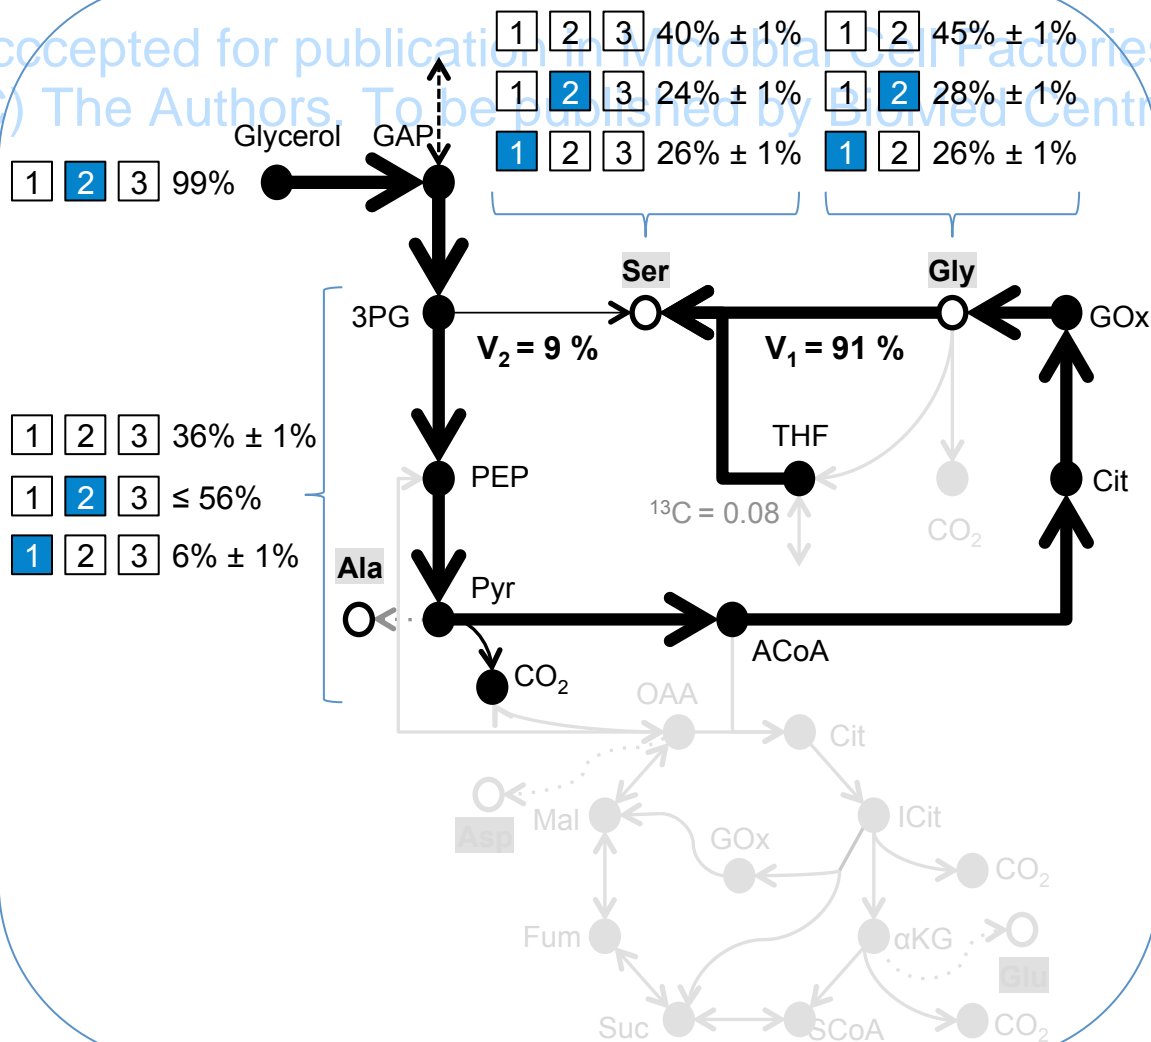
ccepted for publication in Microbial Cell Factories
) The Authors. To be published by BioMed Centr

| 1 | 2 | 3 | 40% ± 1% |
| 1 | 2 | 3 | 24% ± 1% |
| 1 | 2 | 3 | 26% ± 1% |

| 1 | 2 | 45% ± 1% |
| 1 | 2 | 28% ± 1% |
| 1 | 2 | 26% ± 1% |

Glycerol GAP

1 2 3 99%

Ser Gly

3PG GOx

$V_2 = 9$ % $V_1 = 91$ %

THF

1 2 3 36% ± 1%
1 2 3 ≤ 56%
1 2 3 6% ± 1%

PEP Cit

$^{13}C = 0.08$

$CO_2$

Ala Pyr

ACoA

$CO_2$

OAA

Cit

Asp Mal ICit

GOx

$CO_2$

Fum αKG

Glu

Suc SCoA $CO_2$